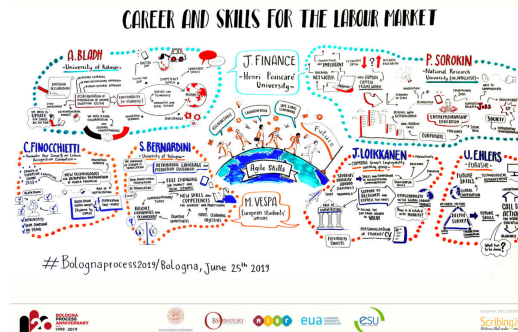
CAREER AND SKILLS FOR THE LABOUR MARKET

A. BLADH
-University of Kalmar-

J. FINANCE
-Henri Poincaré University-

P. SOROKIN
-National Research University (HSE, Moscow)-

Agile Skills

Future

C. FINOCCHIETTI

S. BERNARDINI
-University of Bologna-

M. VESPA
European Students' Union

J. LOIKKANEN

U. EHLERS

#Bolognaprocess2019/Bologna, June 25th 2019

BOLOGNA PROCESS ANNIVERSARY 1999 - 2019

eua

esu

Scribing